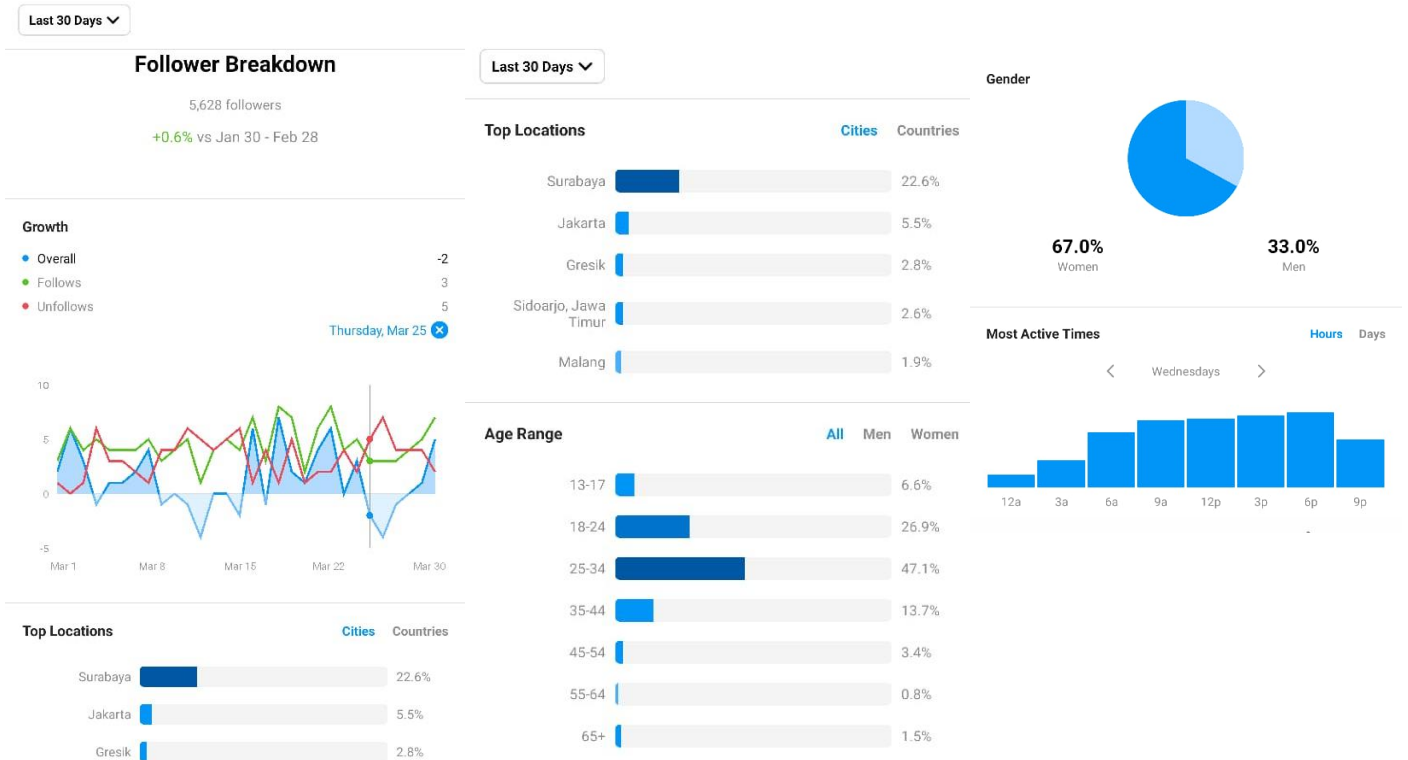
Last 30 Days

Follower Breakdown

5,628 followers

+0.6% vs Jan 30 - Feb 28

Growth

Overall -2
Follows 3
Unfollows 5

Thursday, Mar 25

10
5
0
-5

Mar 1 Mar 8 Mar 15 Mar 22 Mar 30

Top Locations Cities Countries

Surabaya 22.6%
Jakarta 5.5%
Gresik 2.8%

Last 30 Days

Top Locations Cities Countries

Surabaya 22.6%
Jakarta 5.5%
Gresik 2.8%
Sidoarjo, Jawa Timur 2.6%
Malang 1.9%

Age Range All Men Women

13-17 6.6%
18-24 26.9%
25-34 47.1%
35-44 13.7%
45-54 3.4%
55-64 0.8%
65+ 1.5%

Gender

67.0%
Women

33.0%
Men

Most Active Times Hours Days

Wednesdays

12a 3a 6a 9a 12p 3p 6p 9p

-